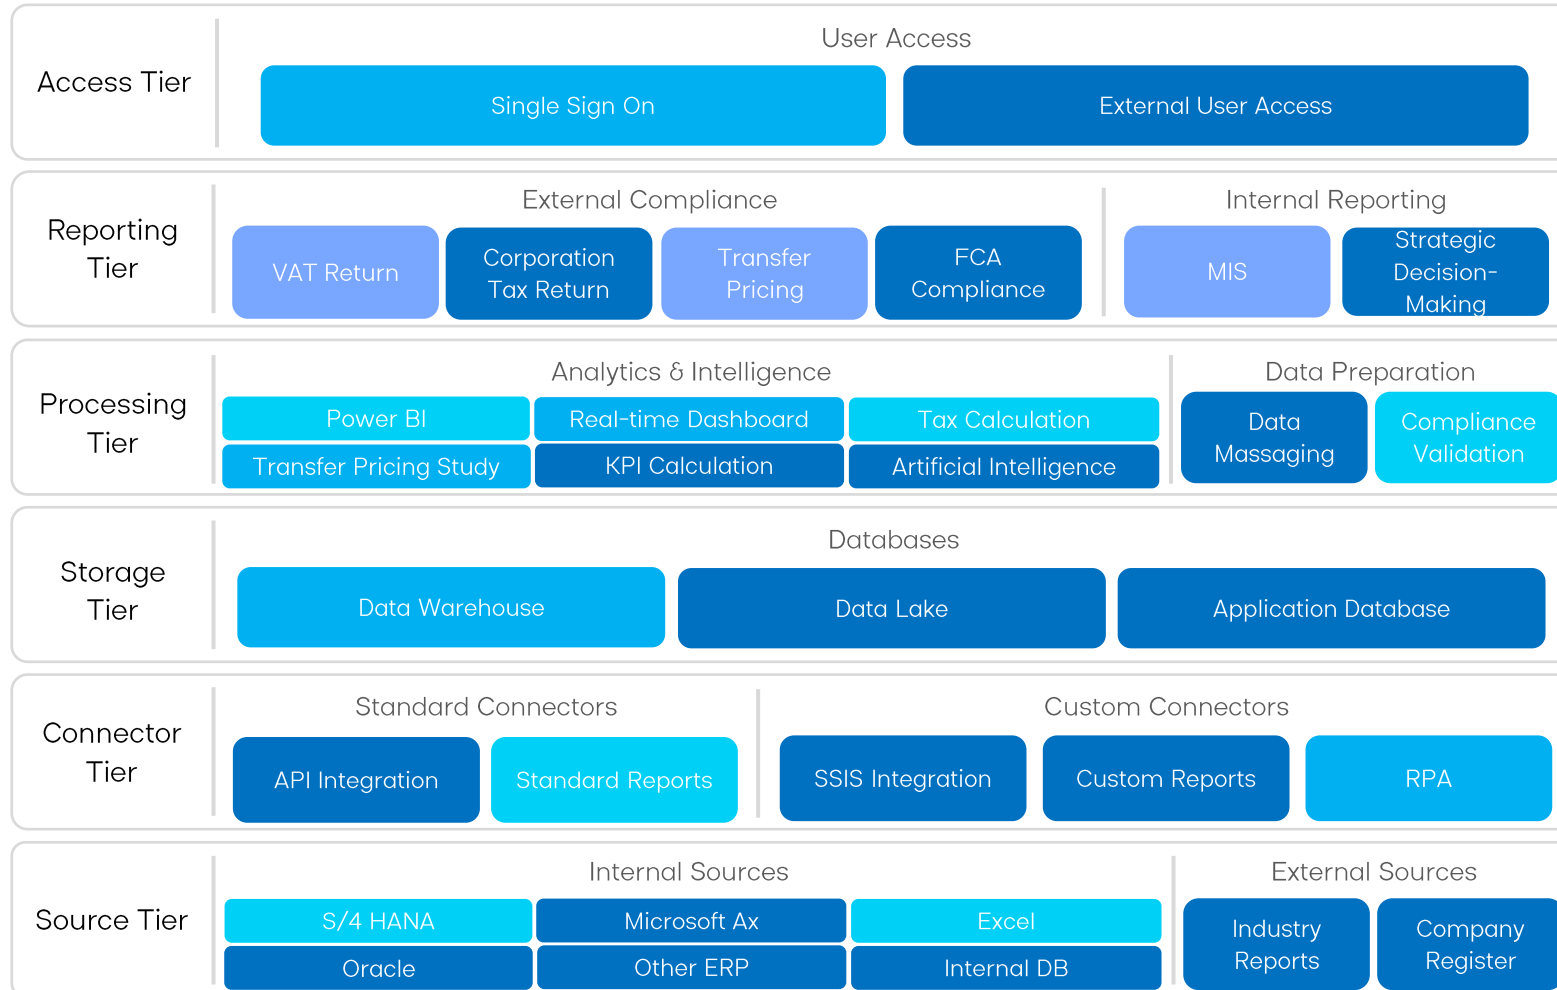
Access Tier

User Access

Single Sign On

External User Access

Reporting Tier

External Compliance

VAT Return

Corporation Tax Return

Transfer Pricing

FCA Compliance

Internal Reporting

MIS

Strategic Decision-Making

Processing Tier

Analytics & Intelligence

Power BI

Real-time Dashboard

Tax Calculation

Transfer Pricing Study

KPI Calculation

Artificial Intelligence

Data Preparation

Data Massaging

Compliance Validation

Storage Tier

Databases

Data Warehouse

Data Lake

Application Database

Connector Tier

Standard Connectors

API Integration

Standard Reports

Custom Connectors

SSIS Integration

Custom Reports

RPA

Source Tier

Internal Sources

S/4 HANA

Microsoft Ax

Excel

Oracle

Other ERP

Internal DB

External Sources

Industry Reports

Company Register